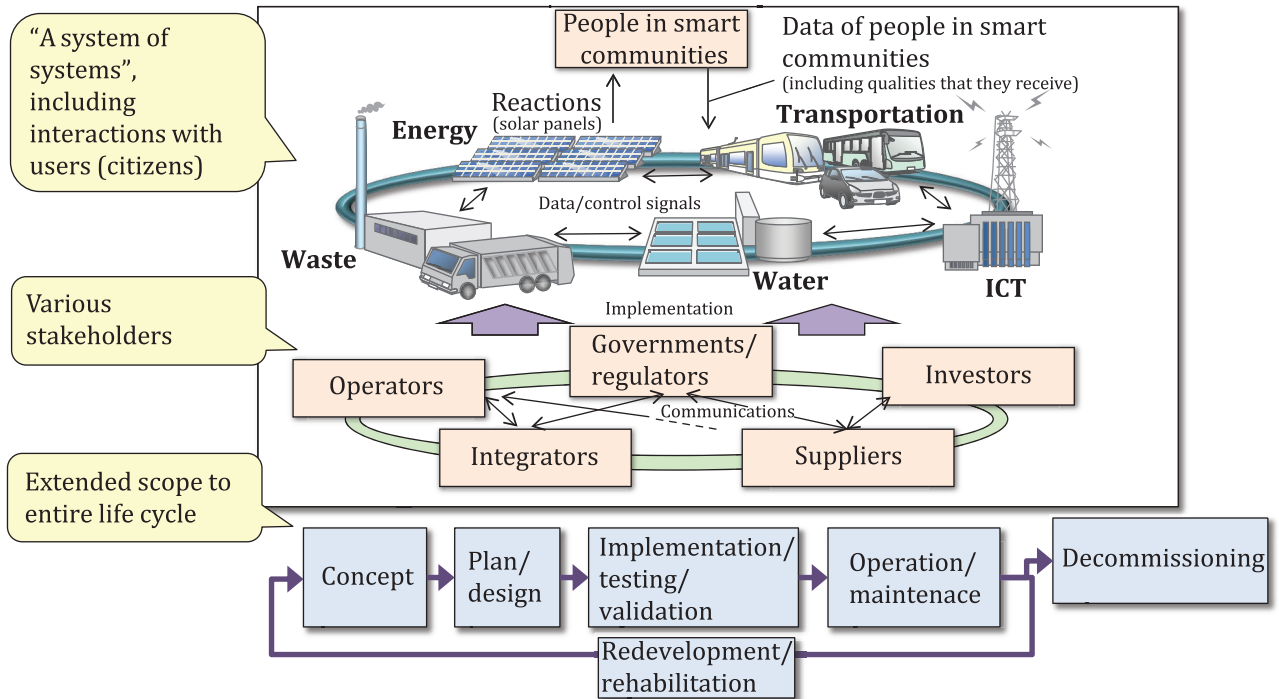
"A system of systems", including interactions with users (citizens)

People in smart communities

Data of people in smart communities
(including qualities that they receive)

Reactions
(solar panels)

Energy

Transportation

Data/control signals

Waste

Water

ICT

Various stakeholders

Implementation

Governments/ regulators

Operators

Investors

Communications

Integrators

Suppliers

Extended scope to entire life cycle

Concept

Plan/ design

Implementation/ testing/ validation

Operation/ maintenace

Decommissioning

Redevelopment/ rehabilitation